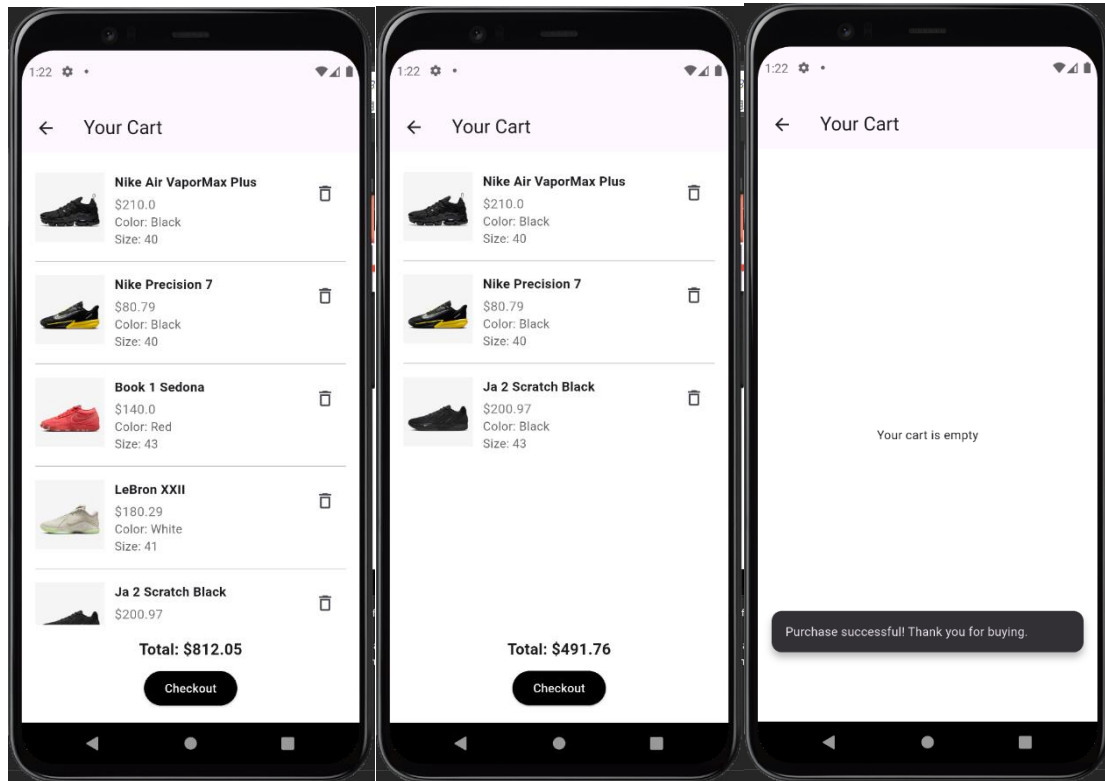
1:22

← Your Cart

Nike Air VaporMax Plus
$210.0
Color: Black
Size: 40

Nike Precision 7
$80.79
Color: Black
Size: 40

Book 1 Sedona
$140.0
Color: Red
Size: 43

LeBron XXII
$180.29
Color: White
Size: 41

Ja 2 Scratch Black
$200.97

Total: $812.05

Checkout

1:22

← Your Cart

Nike Air VaporMax Plus
$210.0
Color: Black
Size: 40

Nike Precision 7
$80.79
Color: Black
Size: 40

Ja 2 Scratch Black
$200.97
Color: Black
Size: 43

Total: $491.76

Checkout

1:22

← Your Cart

Your cart is empty

Purchase successful! Thank you for buying.